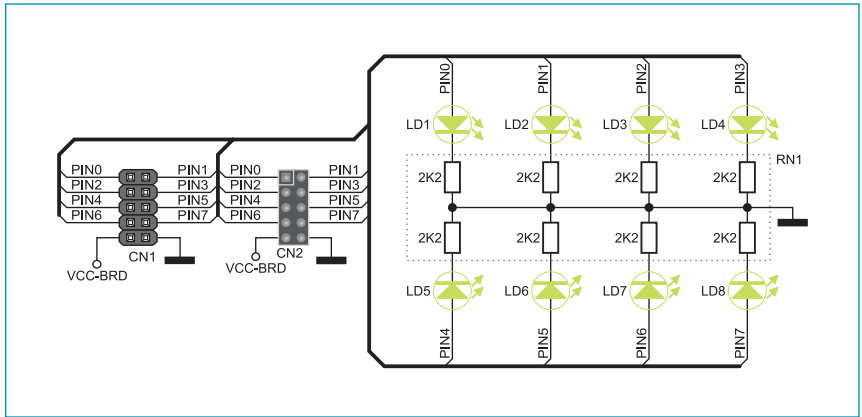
PIN0 PIN1
PIN2 PIN3
PIN4 PIN5
PIN6 PIN7
CN1
VCC-BRD

PIN0 PIN1
PIN2 PIN3
PIN4 PIN5
PIN6 PIN7
CN2
VCC-BRD

PIN0 PIN1 PIN2 PIN3
LD1 LD2 LD3 LD4
RN1
2K2 2K2 2K2 2K2
2K2 2K2 2K2 2K2
LD5 LD6 LD7 LD8
PIN4 PIN5 PIN6 PIN7